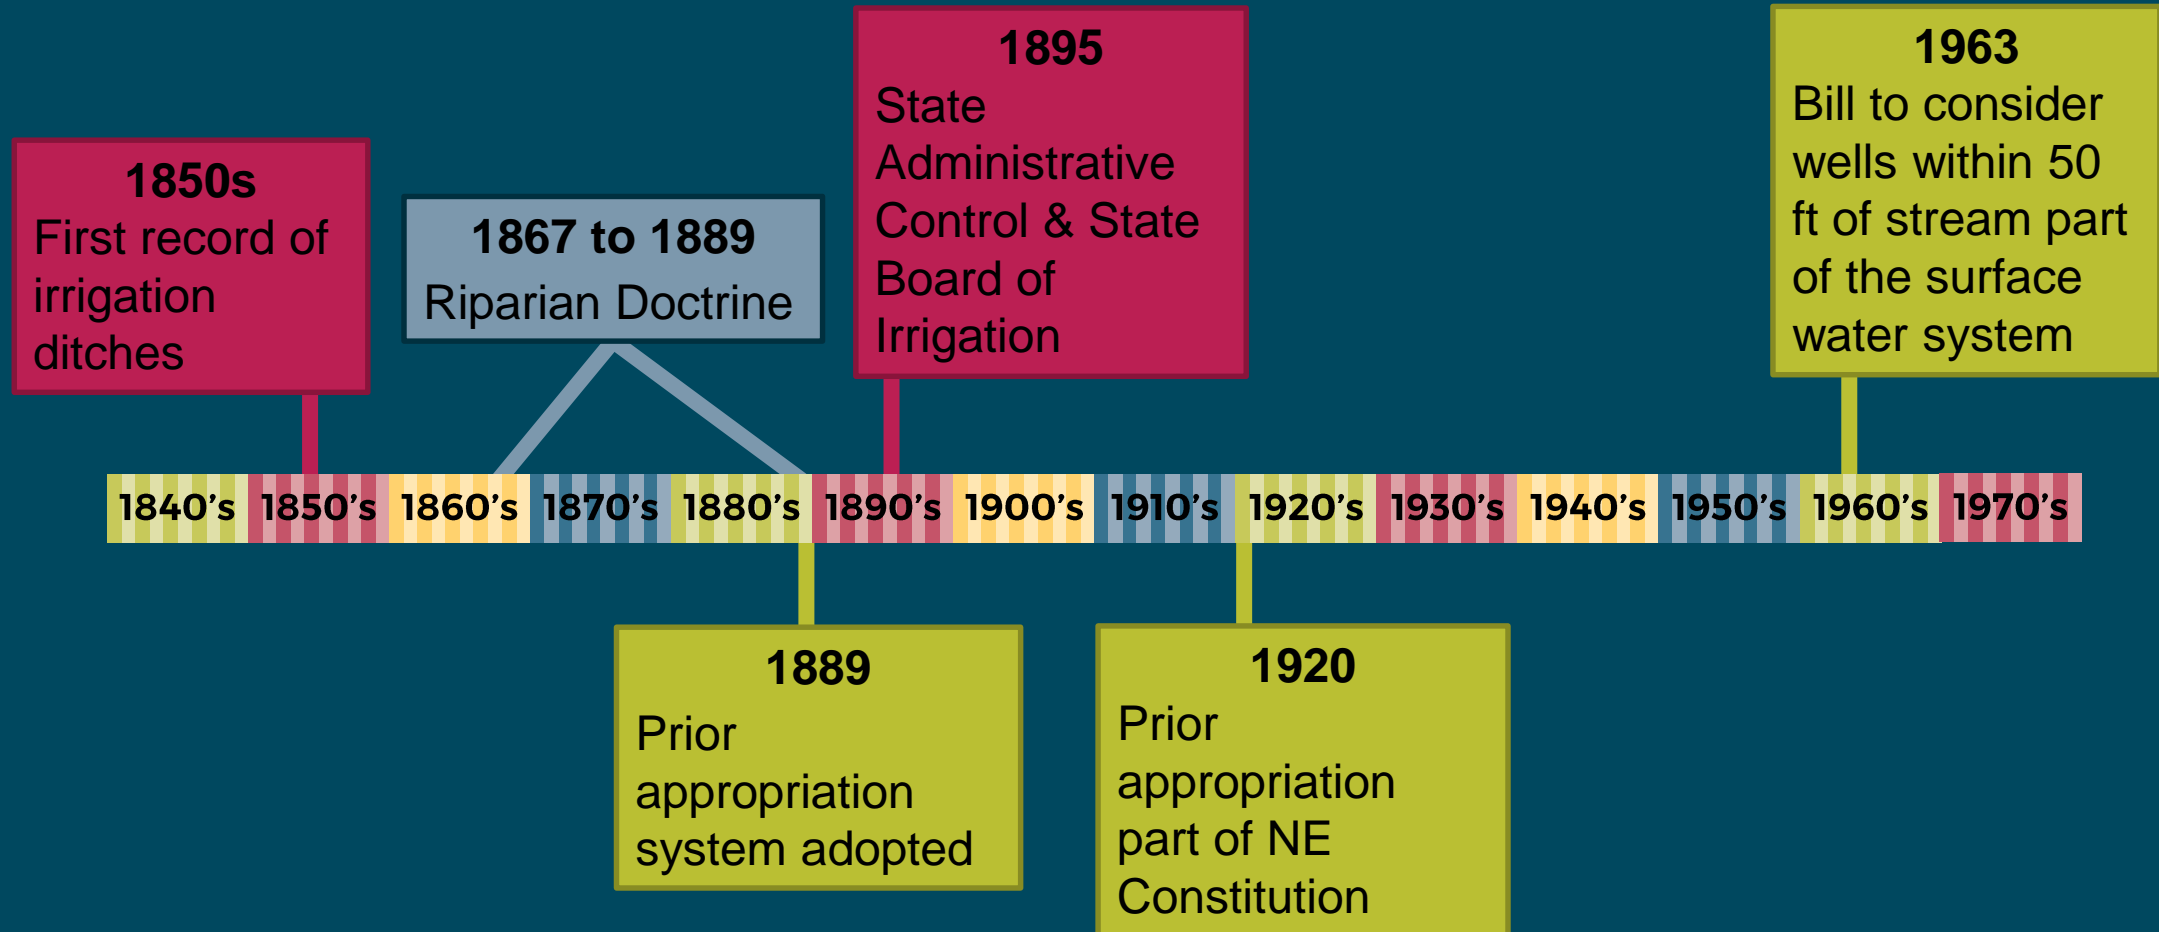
1850s
First record of irrigation ditches

1867 to 1889
Riparian Doctrine

1895
State Administrative Control & State Board of Irrigation

1963
Bill to consider wells within 50 ft of stream part of the surface water system

1840’s 1850’s 1860’s 1870’s 1880’s 1890’s 1900’s 1910’s 1920’s 1930’s 1940’s 1950’s 1960’s 1970’s

1889
Prior appropriation system adopted

1920
Prior appropriation part of NE Constitution